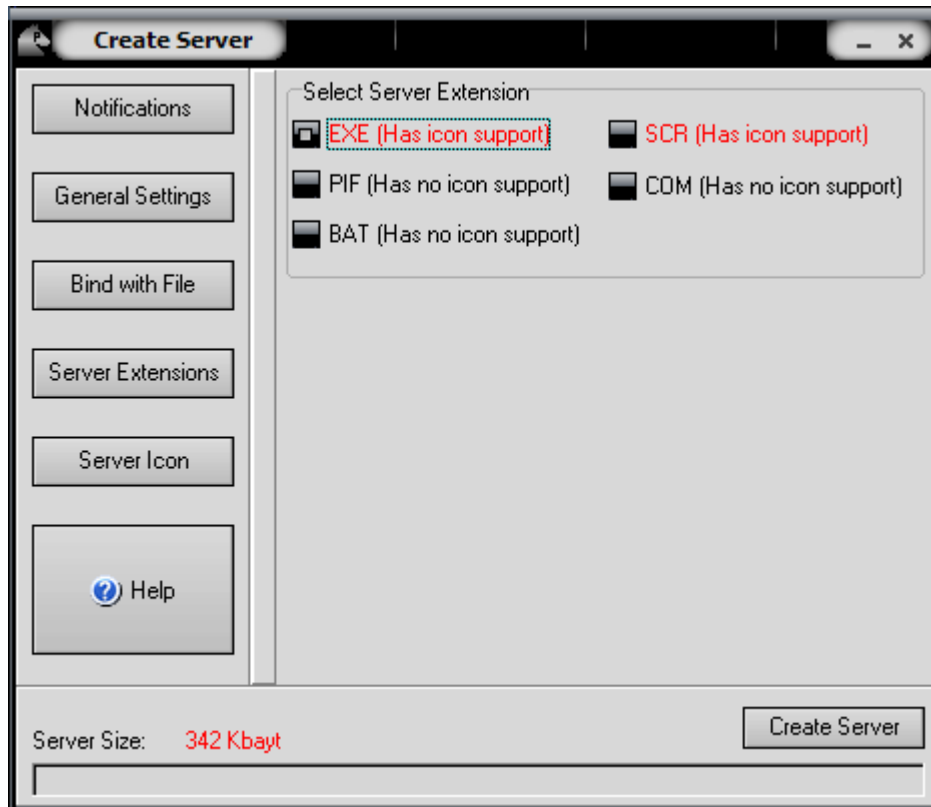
Create Server

Notifications

General Settings

Bind with File

Server Extensions

Server Icon

Help

Select Server Extension

EXE (Has icon support)

SCR (Has icon support)

PIF (Has no icon support)

COM (Has no icon support)

BAT (Has no icon support)

Create Server

Server Size: 342 Kbayt